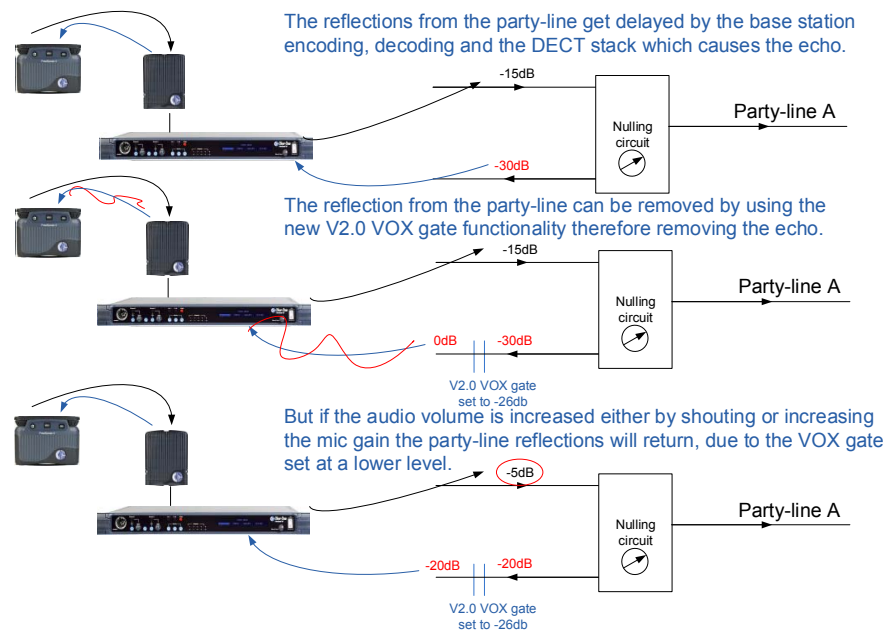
The reflections from the party-line get delayed by the base station encoding, decoding and the DECT stack which causes the echo.

-15dB

Nulling circuit

Party-line A

-30dB

The reflection from the party-line can be removed by using the new V2.0 VOX gate functionality therefore removing the echo.

-15dB

Nulling circuit

Party-line A

0dB

-30dB

V2.0 VOX gate set to -26db

But if the audio volume is increased either by shouting or increasing the mic gain the party-line reflections will return, due to the VOX gate set at a lower level.

-5dB

Nulling circuit

Party-line A

-20dB

-20dB

V2.0 VOX gate set to -26db